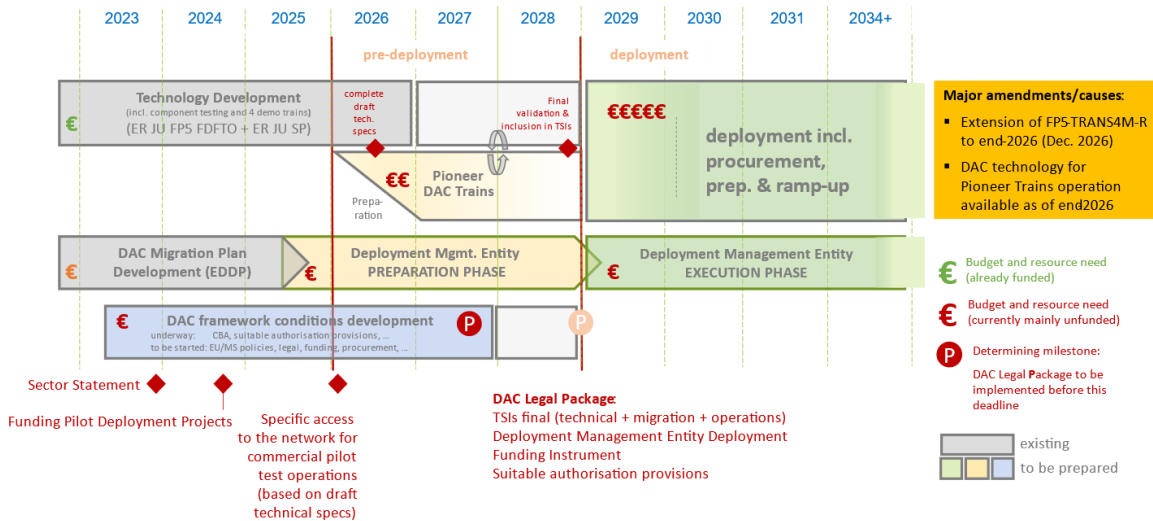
2023 2024 2025 2026 2027 2028 2029 2030 2031 2034+

pre-deployment

deployment

€ Technology Development (incl. component testing and 4 demo trains) (ER JU FP5 FDFTO + ER JU SP)

complete draft tech. specs

Final validation & inclusion in TSIs

€€€€€ deployment incl. procurement, prep. & ramp-up

€€ Pioneer DAC Trains

Prepa-ration

Major amendments/causes:
▪ Extension of FP5-TRANS4M-R to end-2026 (Dec. 2026)
▪ DAC technology for Pioneer Trains operation available as of end2026

€ DAC Migration Plan Development (EDDP)

€ Deployment Mgmt. Entity PREPARATION PHASE

€ Deployment Management Entity EXECUTION PHASE

€ Budget and resource need (already funded)

€ Budget and resource need (currently mainly unfunded)

€ DAC framework conditions development
underway: CBA, suitable authorisation provisions, ...
to be started: EU/MS policies, legal, funding, procurement, ...

P

P

P Determining milestone:
DAC Legal Package to be implemented before this deadline

Sector Statement

Funding Pilot Deployment Projects

Specific access to the network for commercial pilot test operations (based on draft technical specs)

DAC Legal Package:
TSIs final (technical + migration + operations)
Deployment Management Entity Deployment
Funding Instrument
Suitable authorisation provisions

existing

to be prepared